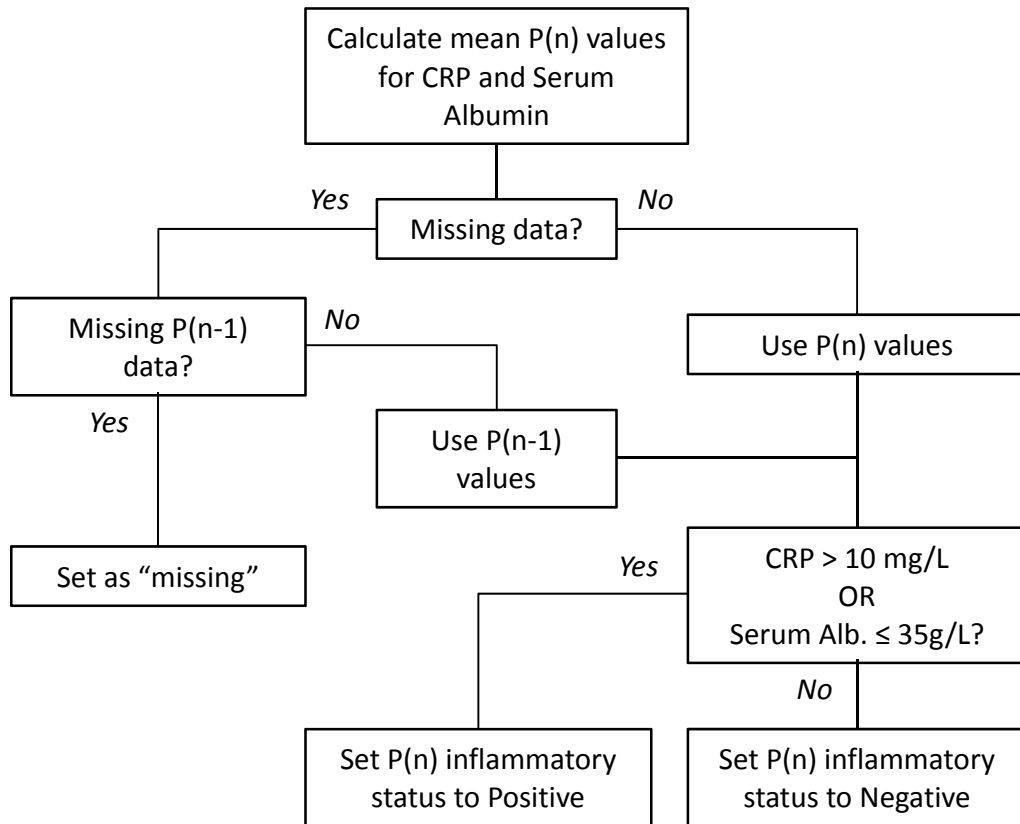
Calculate mean P(n) values for CRP and Serum Albumin

Yes

Missing data?

No

Missing P(n-1) data?

No

Use P(n) values

Yes

Use P(n-1) values

Set as “missing”

Yes

CRP > 10 mg/L
OR
Serum Alb. ≤ 35g/L?

No

Set P(n) inflammatory status to Positive

Set P(n) inflammatory status to Negative